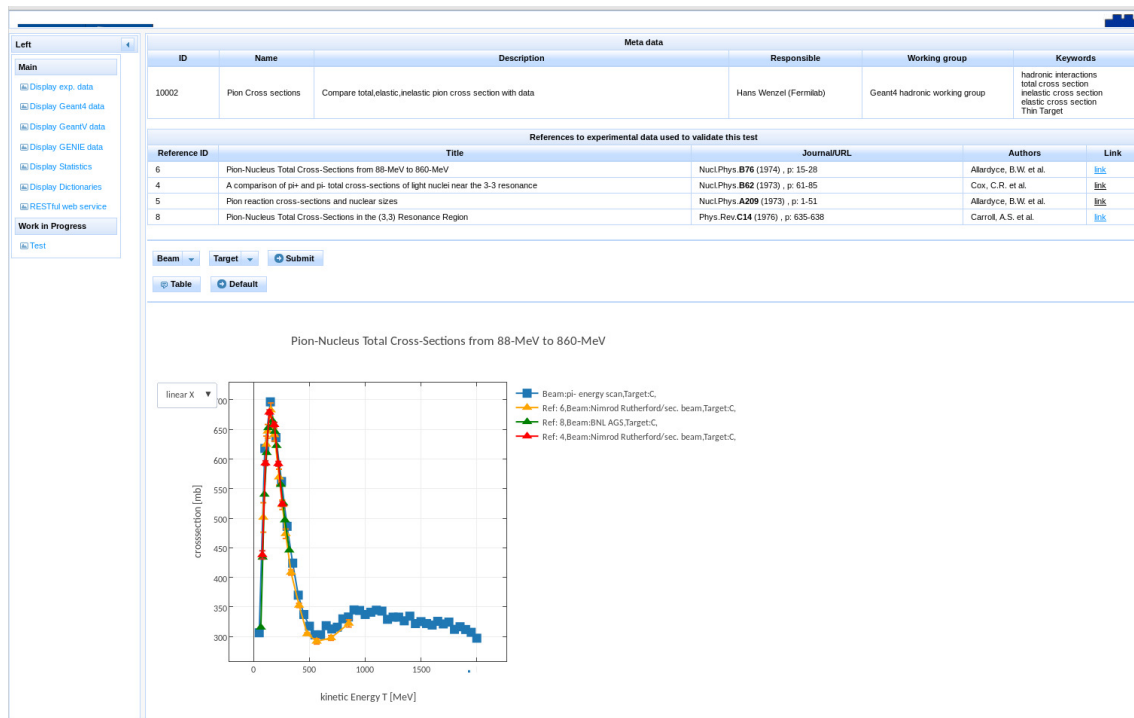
Left

Main

Display exp. data

Display Geant4 data

Display GeantV data

Display GENIE data

Display Statistics

Display Dictionaries

RESTful web service

Work in Progress

Test

Meta data

| ID | Name | Description | Responsible | Working group | Keywords |
|---|---|---|---|---|---|
| 10002 | Pion Cross sections | Compare total,elastic,inelastic pion cross section with data | Hans Wenzel (Fermilab) | Geant4 hadronic working group | hadronic interactions total cross section inelastic cross section elastic cross section Thin Target |

References to experimental data used to validate this test

| Reference ID | Title | Journal/URL | Authors | Link |
|---|---|---|---|---|
| 6 | Pion-Nucleus Total Cross-Sections from 88-MeV to 860-MeV | Nucl.Phys.**B76** (1974) , p: 15-28 | Allardyce, B.W. et al. | link |
| 4 | A comparison of pi+ and pi- total cross-sections of light nuclei near the 3-3 resonance | Nucl.Phys.**B62** (1973) , p: 61-85 | Cox, C.R. et al. | link |
| 5 | Pion reaction cross-sections and nuclear sizes | Nucl.Phys.**A209** (1973) , p: 1-51 | Allardyce, B.W. et al. | link |
| 8 | Pion-Nucleus Total Cross-Sections in the (3,3) Resonance Region | Phys.Rev.**C14** (1976) , p: 635-638 | Carroll, A.S. et al. | link |

Beam Target Submit

Table Default

Pion-Nucleus Total Cross-Sections from 88-MeV to 860-MeV

linear X

Beam:pi- energy scan,Target:C,
Ref: 6,Beam:Nimrod Rutherford/sec. beam,Target:C,
Ref: 8,Beam:BNL AGS,Target:C,
Ref: 4,Beam:Nimrod Rutherford/sec. beam,Target:C,

crosssection [mb]

700
650
600
550
500
450
400
350
300

0 500 1000 1500 2000

kinetic Energy T [MeV]